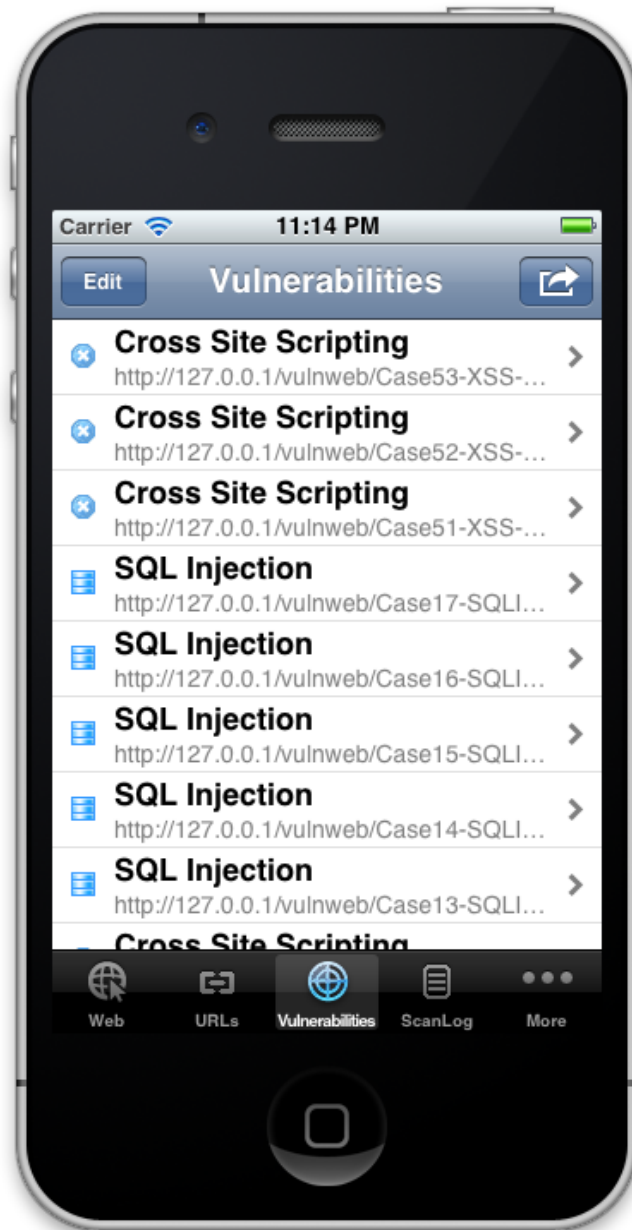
Carrier 11:14 PM

Edit Vulnerabilities

Cross Site Scripting
http://127.0.0.1/vulnweb/Case53-XSS-...

Cross Site Scripting
http://127.0.0.1/vulnweb/Case52-XSS-...

Cross Site Scripting
http://127.0.0.1/vulnweb/Case51-XSS-...

SQL Injection
http://127.0.0.1/vulnweb/Case17-SQLI...

SQL Injection
http://127.0.0.1/vulnweb/Case16-SQLI...

SQL Injection
http://127.0.0.1/vulnweb/Case15-SQLI...

SQL Injection
http://127.0.0.1/vulnweb/Case14-SQLI...

SQL Injection
http://127.0.0.1/vulnweb/Case13-SQLI...

Cross Site Scripting

Web URLs Vulnerabilities ScanLog More